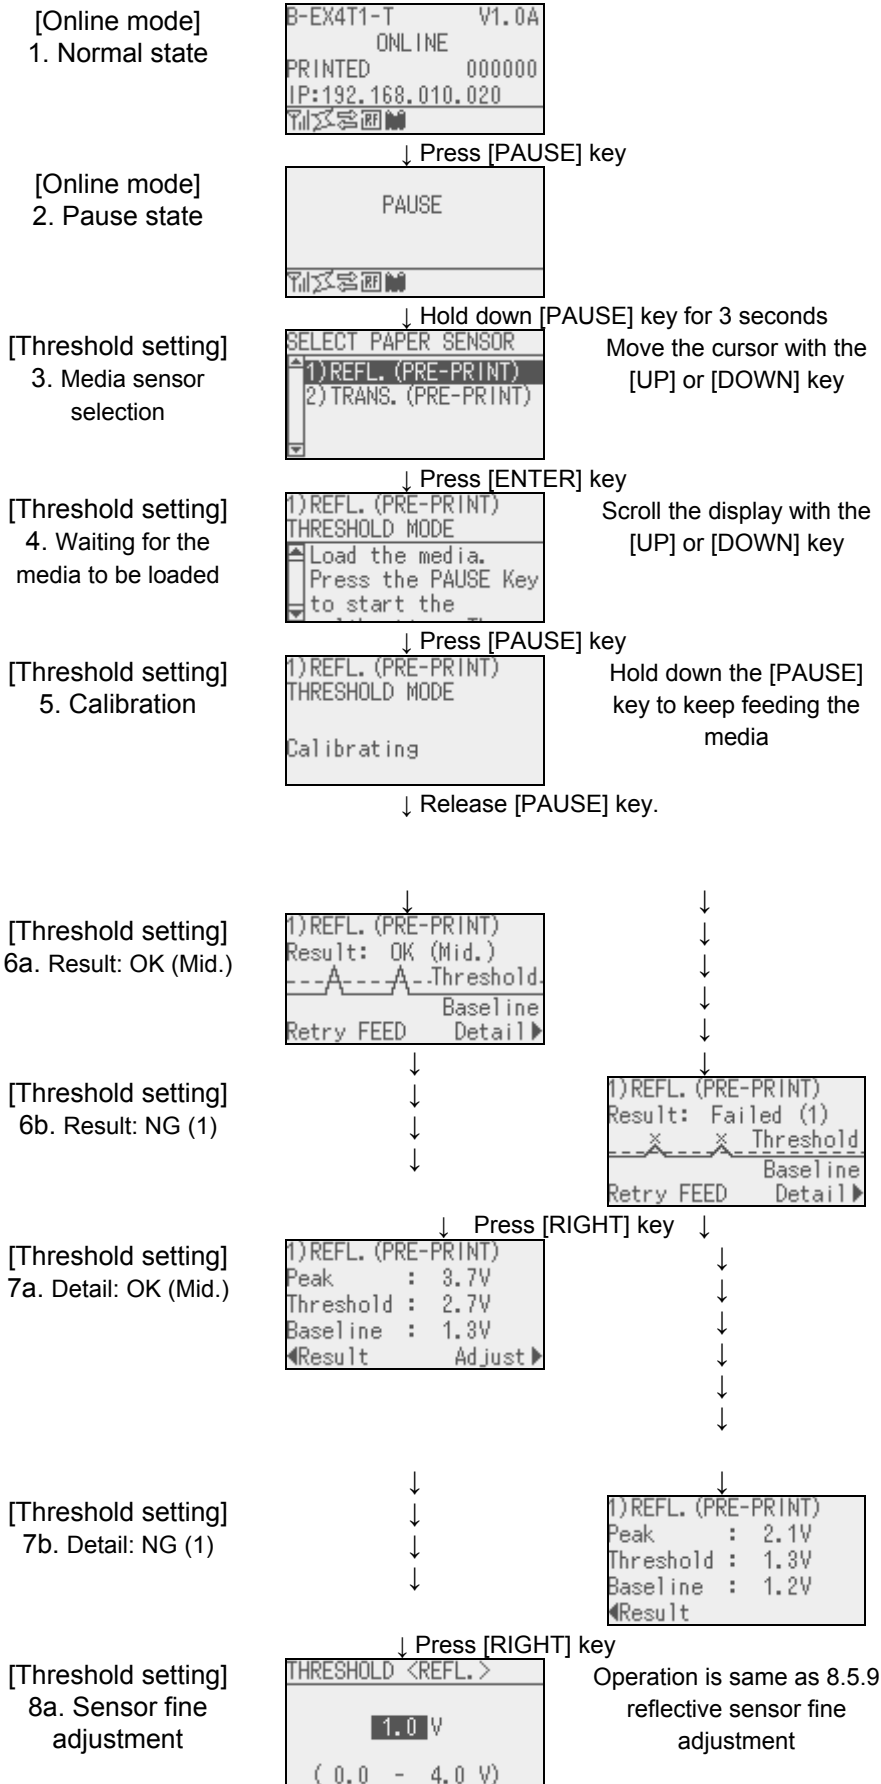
[Online mode]
1. Normal state

B-EX4T1-T V1.0A
ONLINE
PRINTED 000000
IP:192.168.010.020

↓ Press [PAUSE] key

[Online mode]
2. Pause state

PAUSE

↓ Hold down [PAUSE] key for 3 seconds

[Threshold setting]
3. Media sensor selection

SELECT PAPER SENSOR
1)REFL.(PRE-PRINT)
2)TRANS.(PRE-PRINT)

Move the cursor with the [UP] or [DOWN] key

↓ Press [ENTER] key

[Threshold setting]
4. Waiting for the media to be loaded

1)REFL.(PRE-PRINT)
THRESHOLD MODE
Load the media.
Press the PAUSE Key
to start the

Scroll the display with the [UP] or [DOWN] key

↓ Press [PAUSE] key

[Threshold setting]
5. Calibration

1)REFL.(PRE-PRINT)
THRESHOLD MODE
Calibrating

Hold down the [PAUSE] key to keep feeding the media

↓ Release [PAUSE] key.

[Threshold setting]
6a. Result: OK (Mid.)

1)REFL.(PRE-PRINT)
Result: OK (Mid.)
Threshold
Baseline
Retry FEED Detail

[Threshold setting]
6b. Result: NG (1)

1)REFL.(PRE-PRINT)
Result: Failed (1)
Threshold
Baseline
Retry FEED Detail

↓ Press [RIGHT] key ↓

[Threshold setting]
7a. Detail: OK (Mid.)

1)REFL.(PRE-PRINT)
Peak : 3.7V
Threshold : 2.7V
Baseline : 1.3V
Result Adjust

[Threshold setting]
7b. Detail: NG (1)

1)REFL.(PRE-PRINT)
Peak : 2.1V
Threshold : 1.3V
Baseline : 1.2V
Result

↓ Press [RIGHT] key

[Threshold setting]
8a. Sensor fine adjustment

THRESHOLD <REFL.>
1.0 V
( 0.0 - 4.0 V)

Operation is same as 8.5.9 reflective sensor fine adjustment